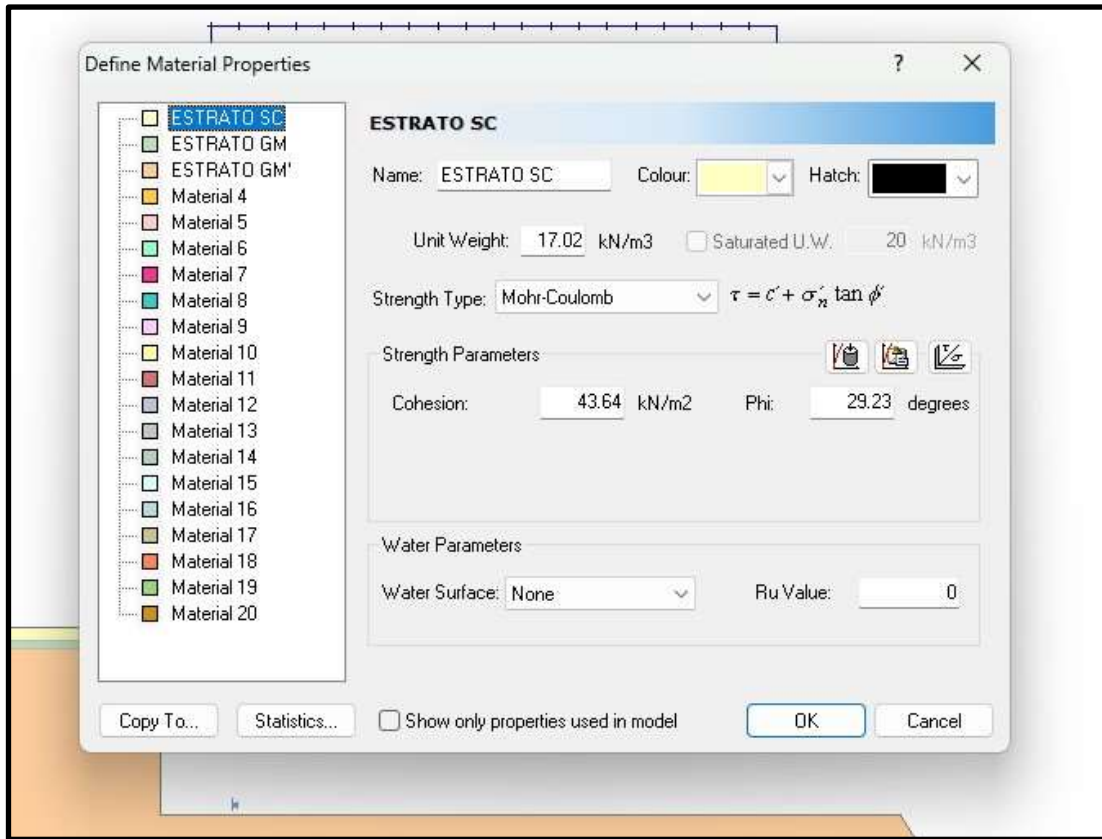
Define Material Properties

?

X

ESTRATO SC
ESTRATO GM
ESTRATO GM'
Material 4
Material 5
Material 6
Material 7
Material 8
Material 9
Material 10
Material 11
Material 12
Material 13
Material 14
Material 15
Material 16
Material 17
Material 18
Material 19
Material 20

ESTRATO SC

Name: ESTRATO SC

Colour:

Hatch:

Unit Weight: 17.02 kN/m3

Saturated U.W. 20 kN/m3

Strength Type: Mohr-Coulomb

$\tau = c' + \sigma_n' \tan \phi'$

Strength Parameters

Cohesion: 43.64 kN/m2

Phi: 29.23 degrees

Water Parameters

Water Surface: None

Ru Value: 0

Copy To...

Statistics...

Show only properties used in model

OK

Cancel